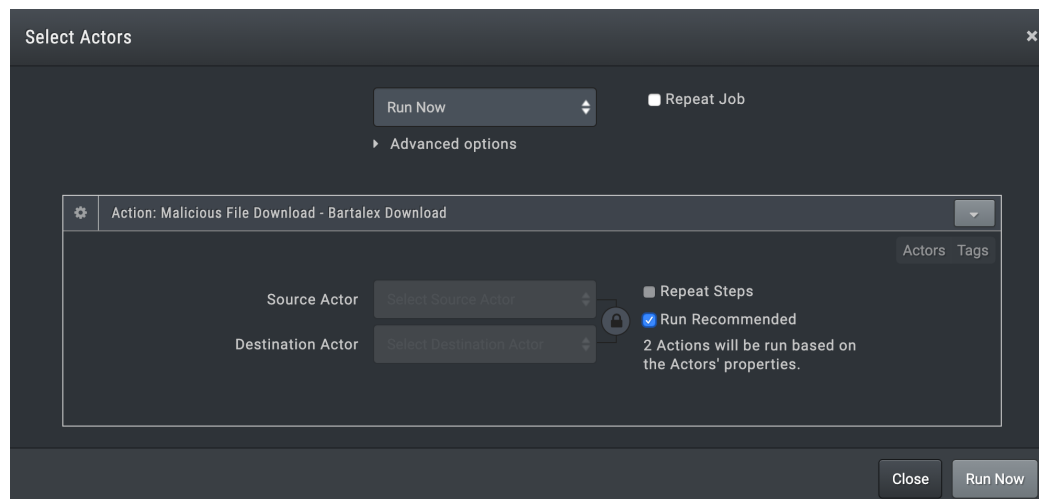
Select Actors

×

Run Now

Repeat Job

Advanced options

Action: Malicious File Download - Bartalex Download

Actors Tags

Source Actor

Select Source Actor

Destination Actor

Select Destination Actor

Repeat Steps

Run Recommended

2 Actions will be run based on the Actors' properties.

Close

Run Now